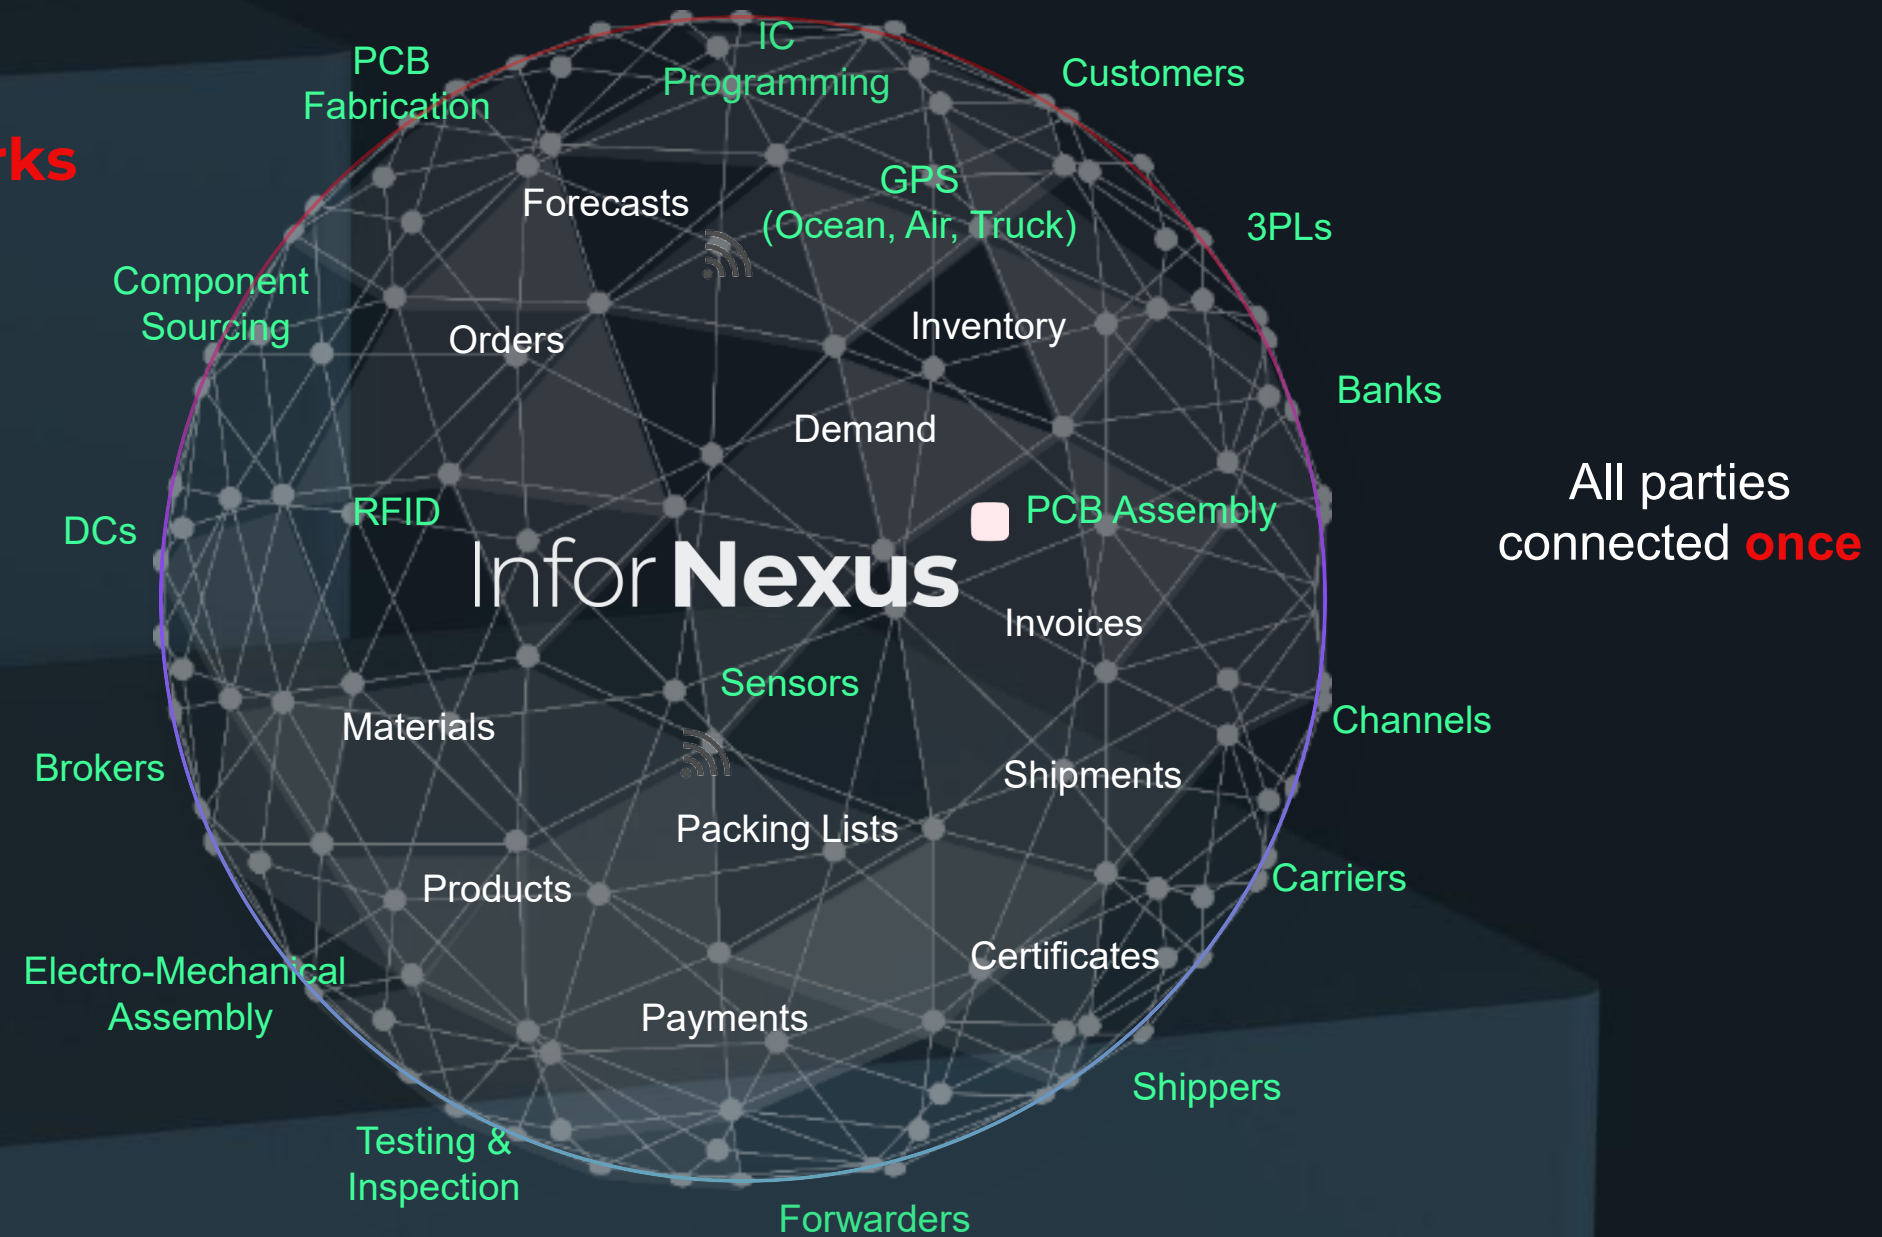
rks

PCB Fabrication

IC Programming

Customers

Forecasts

GPS (Ocean, Air, Truck)

3PLs

Component Sourcing

Orders

Inventory

Banks

Demand

All parties connected once

DCs

RFID

PCB Assembly

Infor Nexus

Invoices

Sensors

Channels

Materials

Brokers

Shipments

Packing Lists

Carriers

Products

Certificates

Electro-Mechanical Assembly

Payments

Shippers

Testing & Inspection

Forwarders